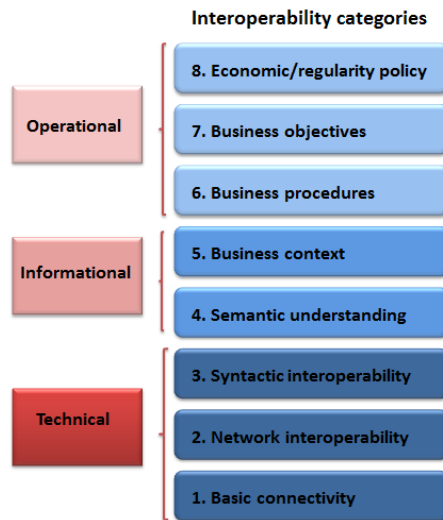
Interoperability categories

Operational

8. Economic/regularity policy

7. Business objectives

6. Business procedures

Informational

5. Business context

4. Semantic understanding

Technical

3. Syntactic interoperability

2. Network interoperability

1. Basic connectivity